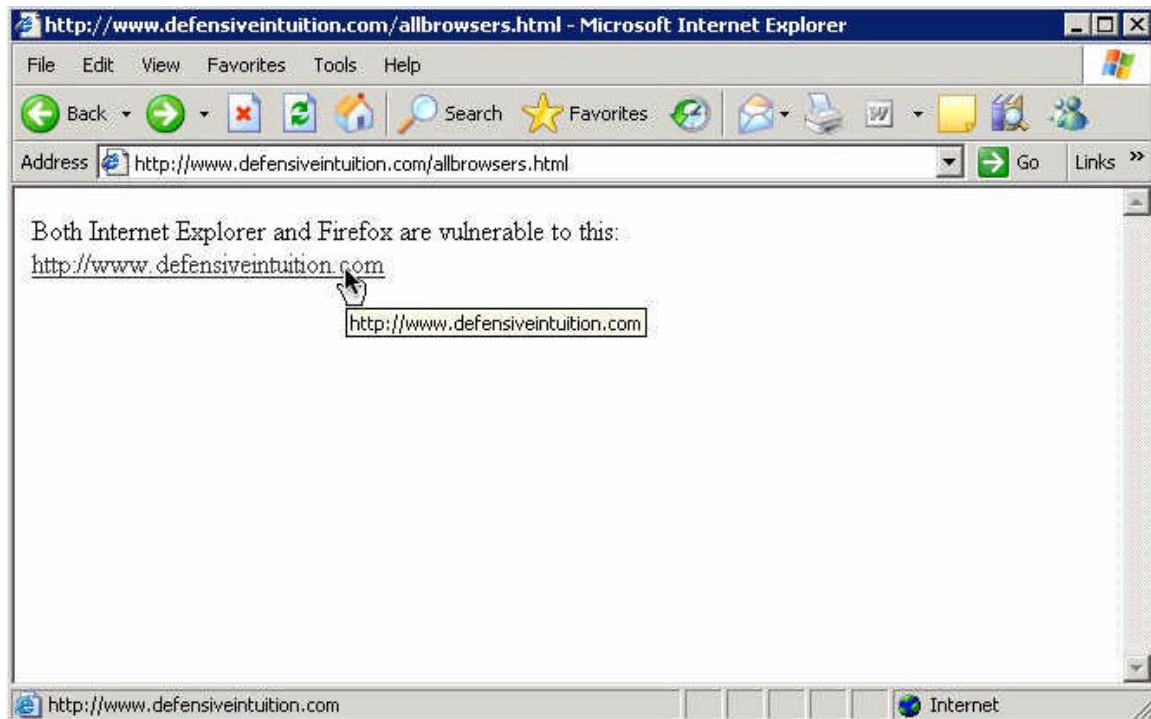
http://www.defensiveintuition.com/allbrowsers.html - Microsoft Internet Explorer

File Edit View Favorites Tools Help

Back Search Favorites

Address http://www.defensiveintuition.com/allbrowsers.html Go Links »

Both Internet Explorer and Firefox are vulnerable to this:
http://www.defensiveintuition.com

http://www.defensiveintuition.com

http://www.defensiveintuition.com Internet